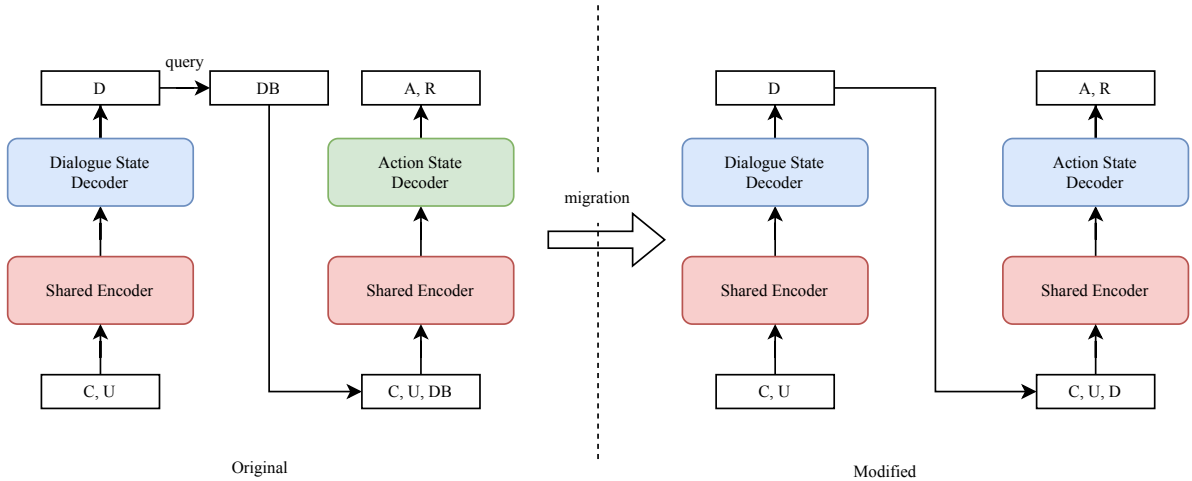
query

D

DB

A, R

Dialogue State Decoder

Action State Decoder

Shared Encoder

Shared Encoder

C, U

C, U, DB

Original

migration

D

A, R

Dialogue State Decoder

Action State Decoder

Shared Encoder

Shared Encoder

C, U

C, U, D

Modified